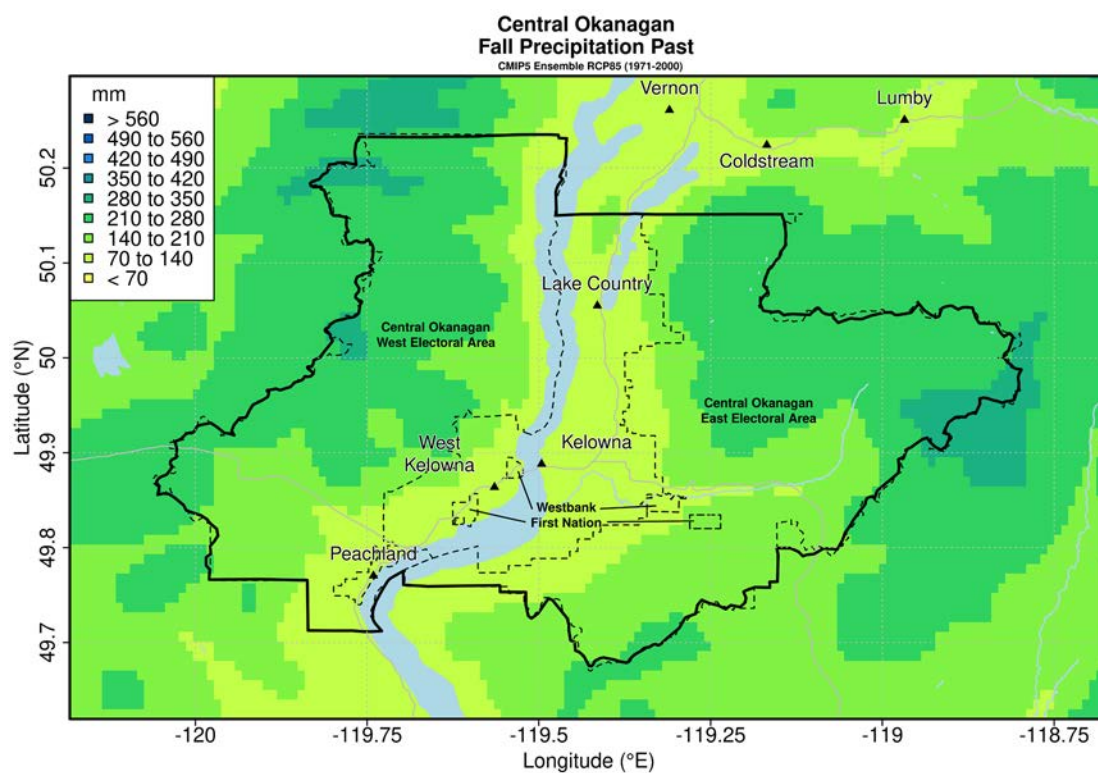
Central Okanagan
Fall Precipitation Past
CMIP5 Ensemble RCP85 (1971-2000)

mm
> 560
490 to 560
420 to 490
350 to 420
280 to 350
210 to 280
140 to 210
70 to 140
< 70

Vernon
Lumby
Coldstream
Lake Country
Central Okanagan West Electoral Area
Central Okanagan East Electoral Area
West Kelowna
Kelowna
Westbank First Nation
Peachland

Latitude (°N)
50.2
50.1
50
49.9
49.8
49.7

-120
-119.75
-119.5
-119.25
-119
-118.75
Longitude (°E)